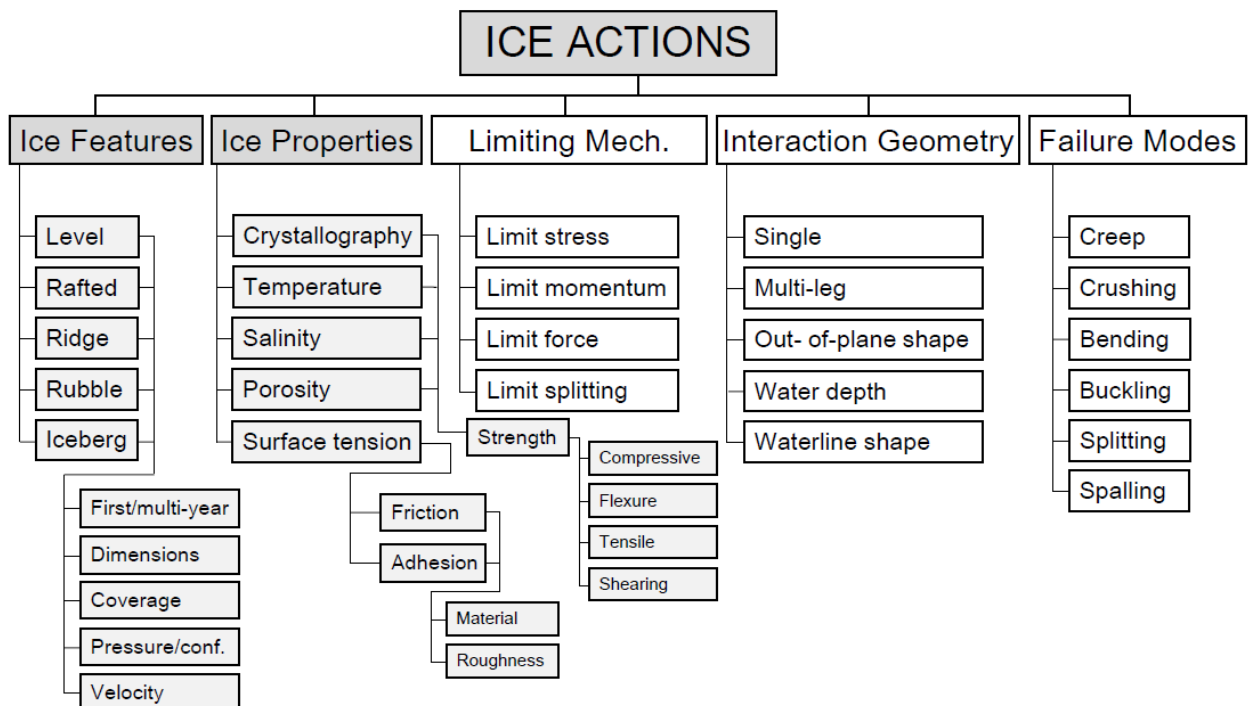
ICE ACTIONS

Ice Features
Level
Rafted
Ridge
Rubble
Iceberg
First/multi-year
Dimensions
Coverage
Pressure/conf.
Velocity

Ice Properties
Crystallography
Temperature
Salinity
Porosity
Surface tension
Strength
Compressive
Flexure
Tensile
Shearing
Friction
Adhesion
Material
Roughness

Limiting Mech.
Limit stress
Limit momentum
Limit force
Limit splitting

Interaction Geometry
Single
Multi-leg
Out- of-plane shape
Water depth
Waterline shape

Failure Modes
Creep
Crushing
Bending
Buckling
Splitting
Spalling